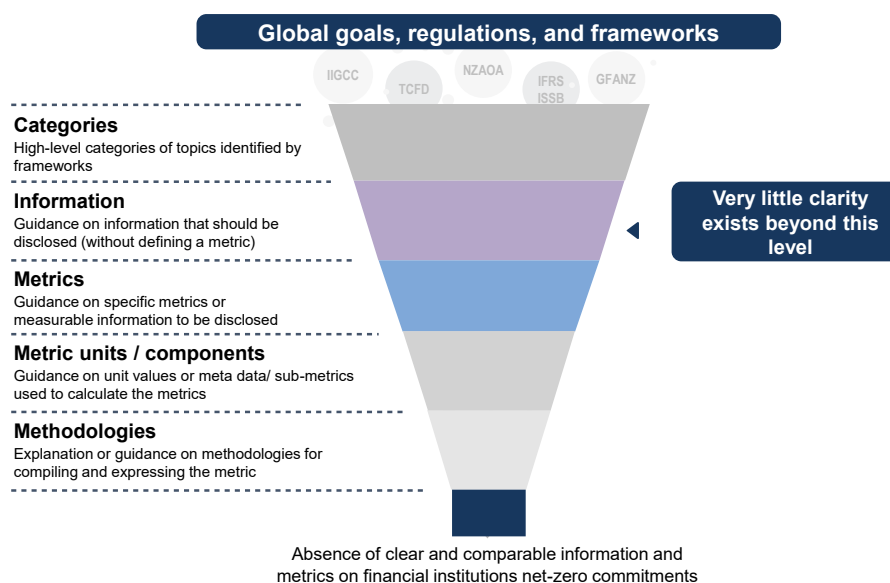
Global goals, regulations, and frameworks

IIGCC
TCFD
NZAOA
IFRS ISSB
GFANZ

Categories
High-level categories of topics identified by frameworks

Information
Guidance on information that should be disclosed (without defining a metric)

Very little clarity exists beyond this level

Metrics
Guidance on specific metrics or measurable information to be disclosed

Metric units / components
Guidance on unit values or meta data/ sub-metrics used to calculate the metrics

Methodologies
Explanation or guidance on methodologies for compiling and expressing the metric

Absence of clear and comparable information and metrics on financial institutions net-zero commitments